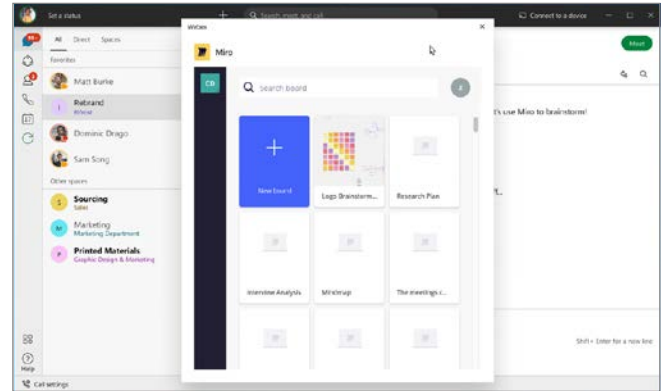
Set a status

Search, meet, and call

Connect to a device

All Direct Spaces

Favorites

Matt Burke

Rebrand
Infosol

Dominic Drago

Sam Song

Other spaces

Sourcing
Sales

Marketing
Marketing Department

Printed Materials
Graphic Design & Marketing

Help

Call settings

Webex

Miro

CB

Search board

New board

Logo Brainstorm...

Research Plan

Interview Analysis

Mindmap

The meetings c...

Meet

t's use Miro to brainstorm!

PL

Shift + Enter for a new line